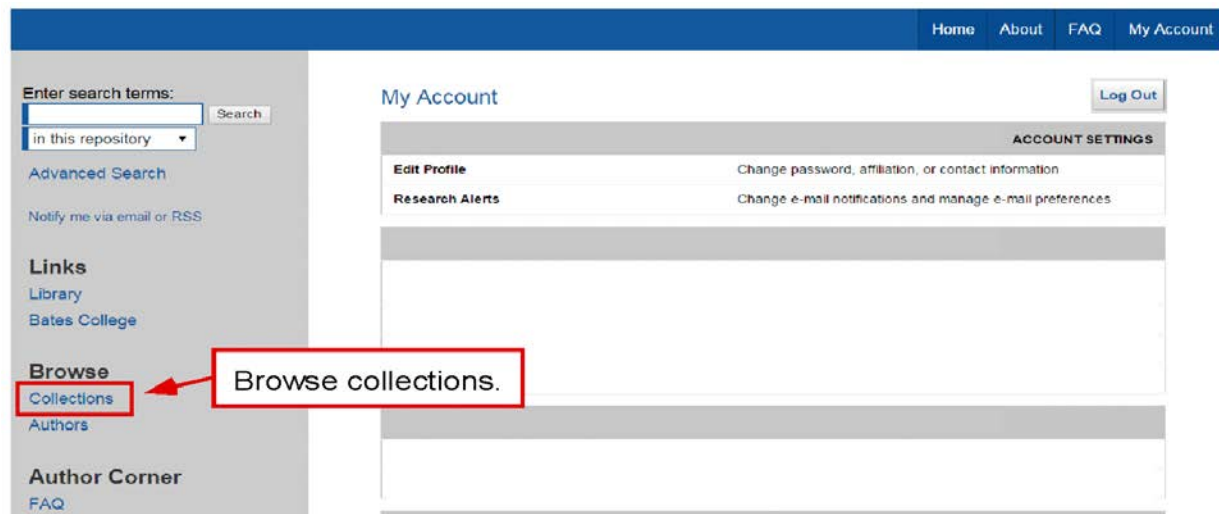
Home About FAQ My Account

Enter search terms:

Search

in this repository

Advanced Search

Notify me via email or RSS

Links

Library

Bates College

Browse

Collections

Authors

Author Corner

FAQ

My Account

Log Out

| ACCOUNT SETTINGS | |
|---|---|
| Edit Profile | Change password, affiliation, or contact information |
| Research Alerts | Change e-mail notifications and manage e-mail preferences |

Browse collections.